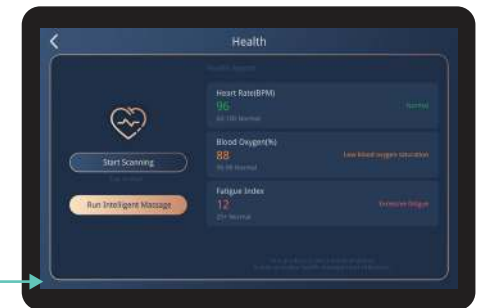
Health

Health Report

Heart Rate(BPM)
96
60-100 Normal
Normal

Blood Oxygen(%)
88
95-99 Normal
Low blood oxygen saturation

Fatigue Index
12
25+ Normal
Excessive fatigue

Start Scanning

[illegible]

Run Intelligent Massage

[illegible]